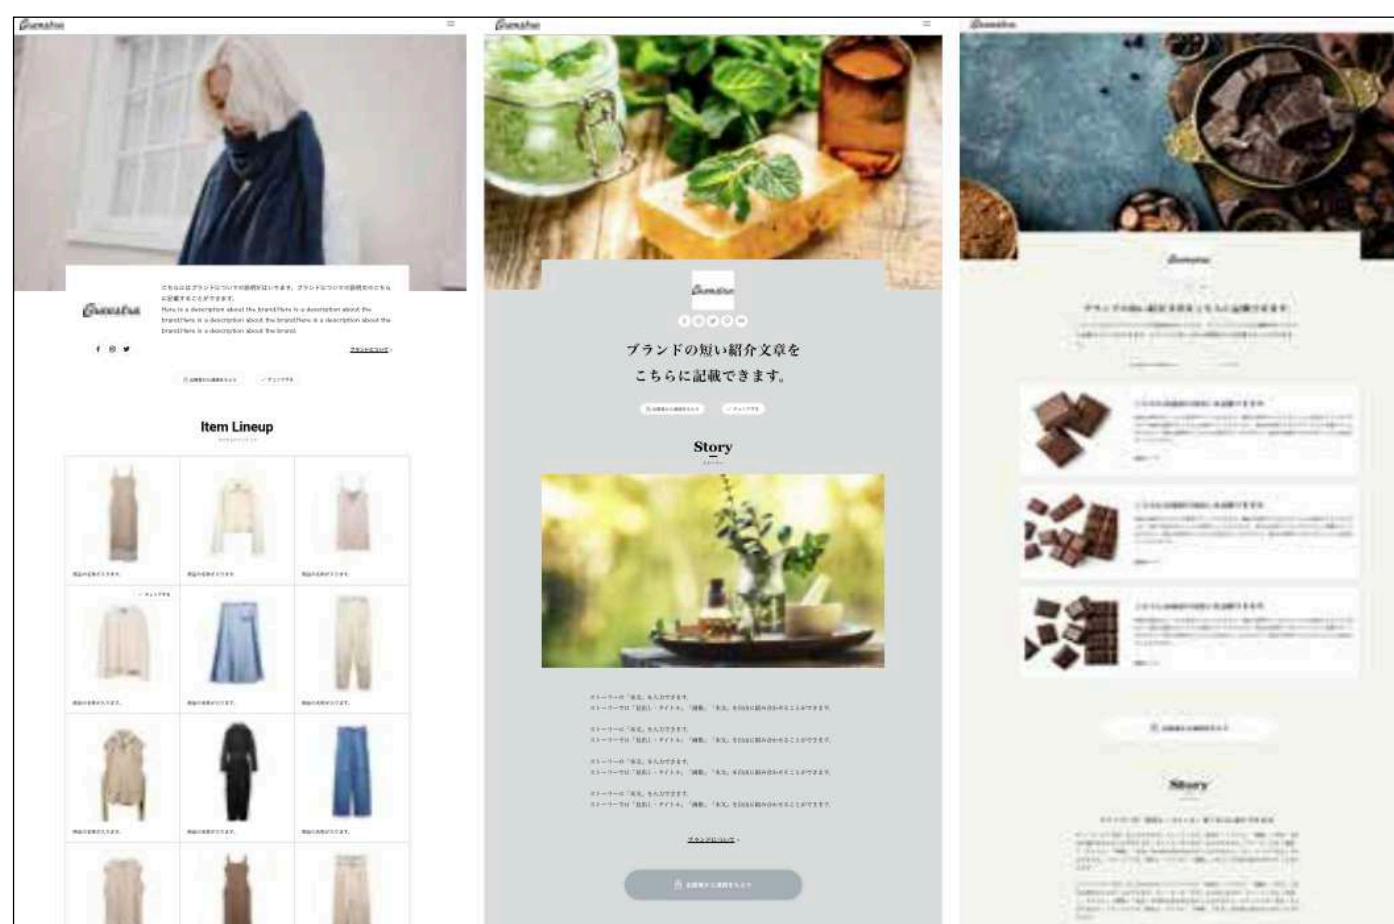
Guestra

Guestra

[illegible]

Guestra

Here is a description about the brand.Here is a description about the brand.Here is a description about the brand.Here is a description about the brand.

Item Lineup

Guestra

Guestra

ブランドの短い紹介文章を
こちらに記載できます。

Story

Story